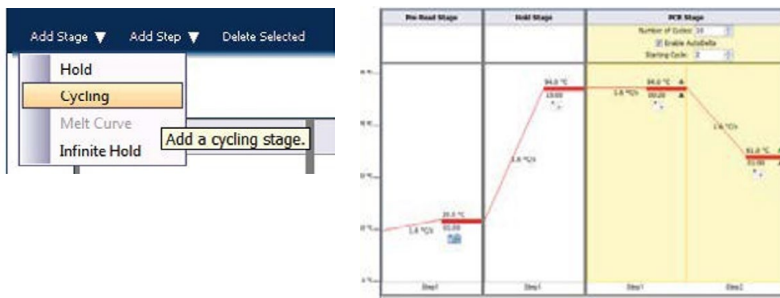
Add Stage ▼   Add Step ▼   Delete Selected

Hold
Cycling
Melt Curve
Infinite Hold

Add a cycling stage.

Pre-Read Stage | Hold Stage | PCR Stage

Number of Cycles: 35
Enable AutoDelta
Starting Cycle: 3

1.6 °C/s
20.0 °C
01:00

1.6 °C/s
94.0 °C
10:00

1.6 °C/s
94.0 °C
00:20

1.6 °C/s
61.0 °C
01:00

Step1 | Step1 | Step1 | Step2